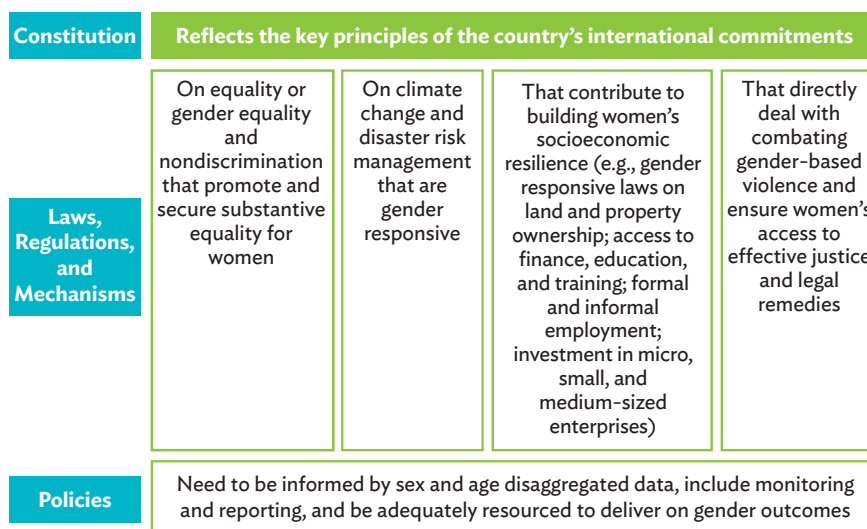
Constitution

Reflects the key principles of the country's international commitments

Laws, Regulations, and Mechanisms

On equality or gender equality and nondiscrimination that promote and secure substantive equality for women

On climate change and disaster risk management that are gender responsive

That contribute to building women's socioeconomic resilience (e.g., gender responsive laws on land and property ownership; access to finance, education, and training; formal and informal employment; investment in micro, small, and medium-sized enterprises)

That directly deal with combating gender-based violence and ensure women's access to effective justice and legal remedies

Policies

Need to be informed by sex and age disaggregated data, include monitoring and reporting, and be adequately resourced to deliver on gender outcomes